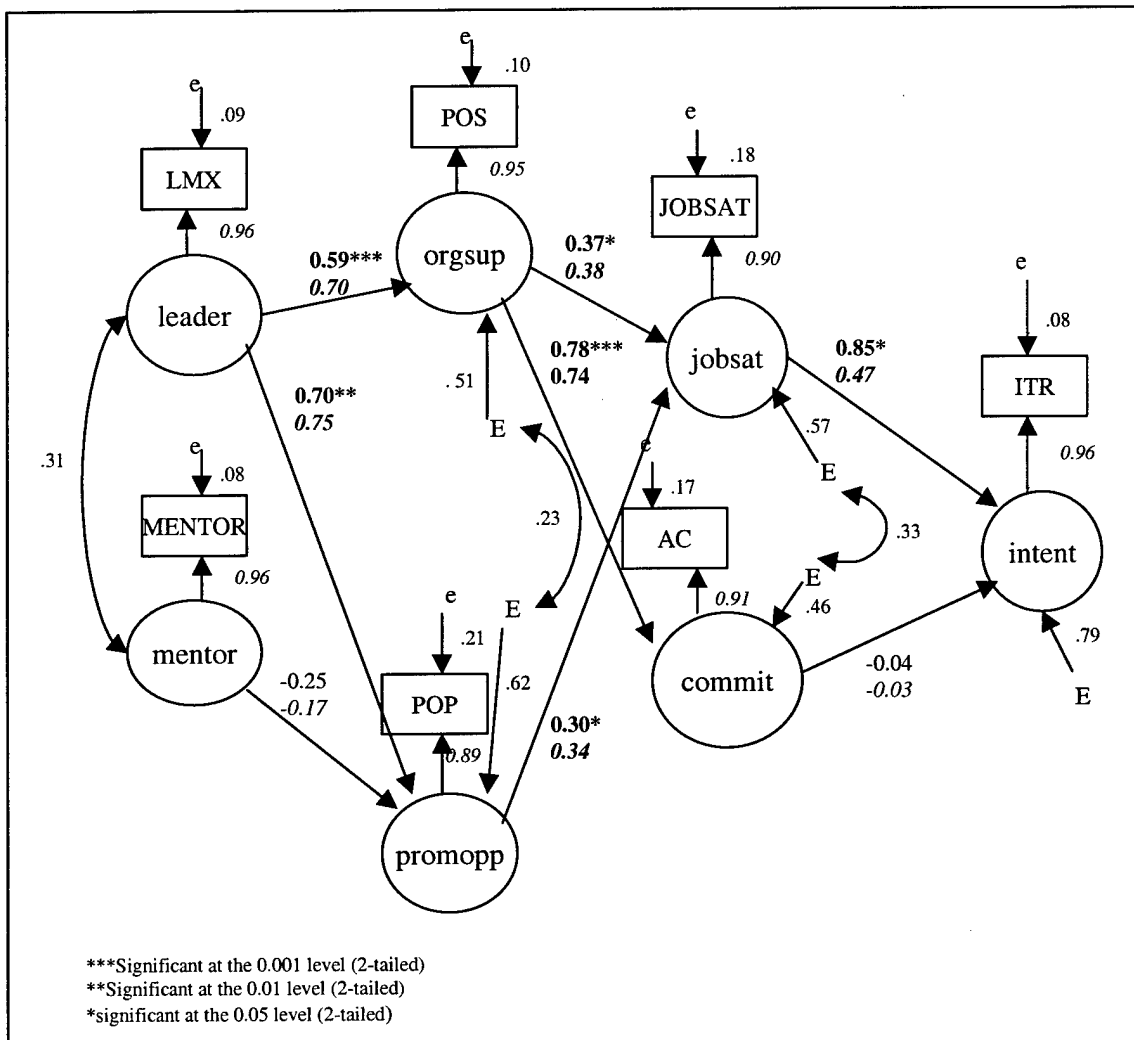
e .10
POS
0.95

e .09
LMX
0.96

e .18
JOBSAT
0.90

orgsup

0.37*
0.38

leader

0.59***
0.70

e .08
ITR
0.96

jobsat

0.78***
0.74

0.85*
0.47

. 51

0.70**
0.75

E

.57

e .17

E

.31

e .08
MENTOR
0.96

.23

AC
0.91

.33

E
.46

intent

mentor

e .21

E

.62

commit

-0.25
-0.17

POP
0.89

0.30*
0.34

-0.04
-0.03

.79

E

promopp

***Significant at the 0.001 level (2-tailed)
**Significant at the 0.01 level (2-tailed)
*significant at the 0.05 level (2-tailed)